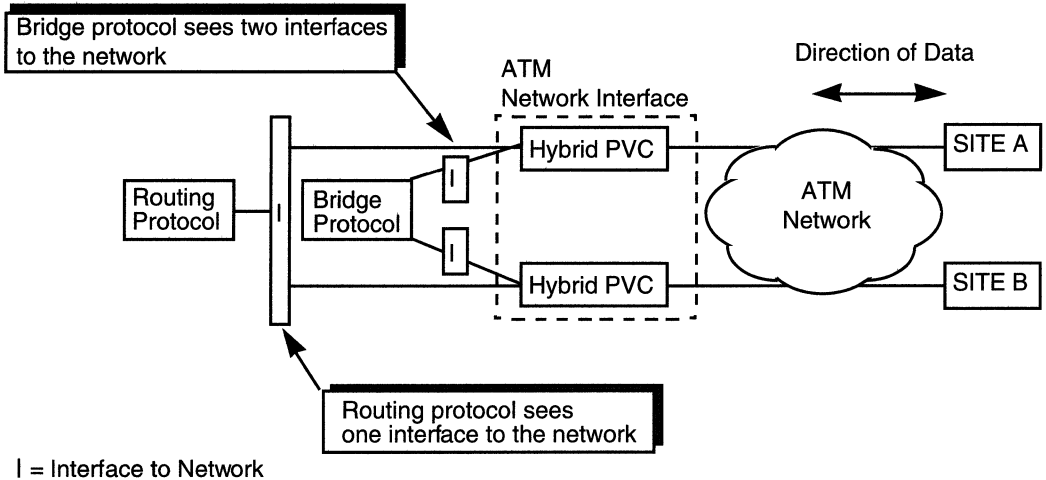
Bridge protocol sees two interfaces to the network

ATM Network Interface

Direction of Data

Routing Protocol

I

Bridge Protocol

I

I

Hybrid PVC

Hybrid PVC

ATM Network

SITE A

SITE B

Routing protocol sees one interface to the network

I = Interface to Network